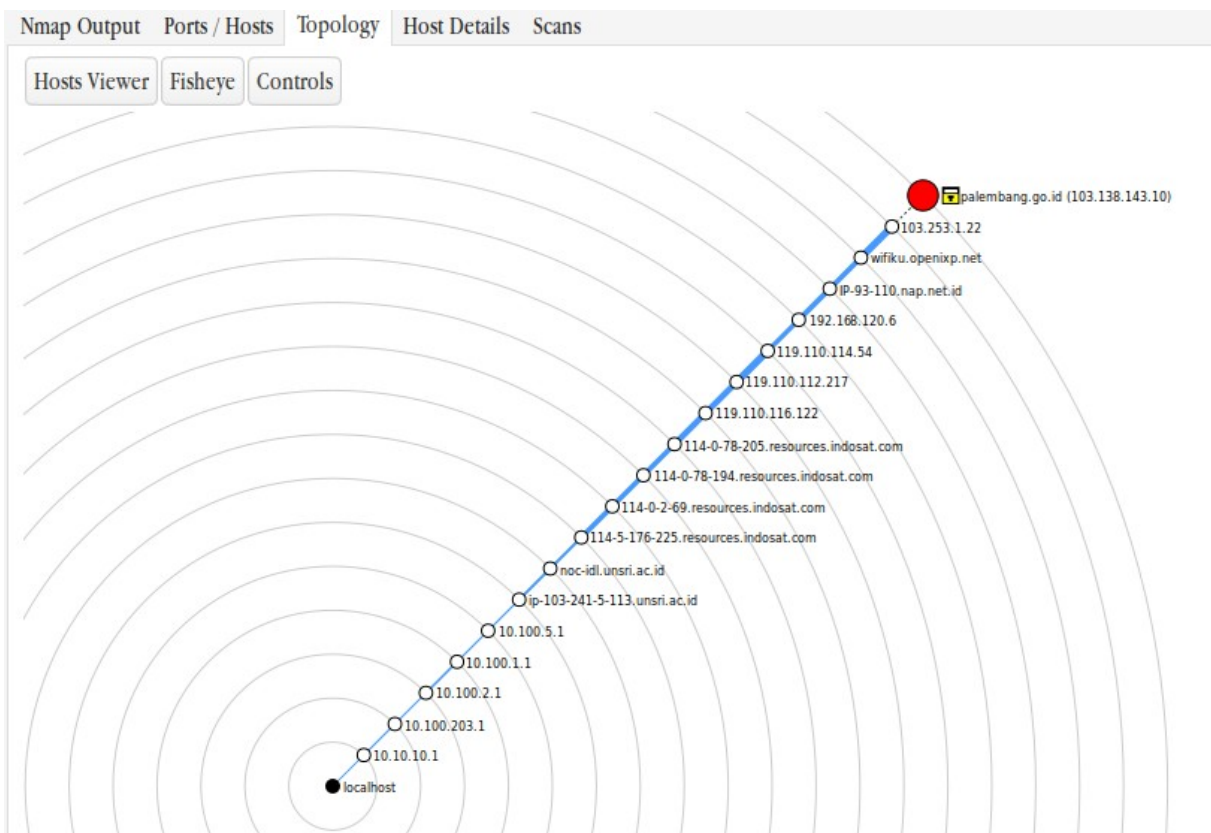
Nmap Output Ports / Hosts Topology Host Details Scans

Hosts Viewer Fisheye Controls

palembang.go.id (103.138.143.10)
103.253.1.22
wifiku.openixp.net
IP-93-110.nap.net.id
192.168.120.6
119.110.114.54
119.110.112.217
119.110.116.122
114-0-78-205.resources.indosat.com
114-0-78-194.resources.indosat.com
114-0-2-69.resources.indosat.com
114-5-176-225.resources.indosat.com
noc-idl.unsri.ac.id
ip-103-241-5-113.unsri.ac.id
10.100.5.1
10.100.1.1
10.100.2.1
10.100.203.1
10.10.10.1
localhost